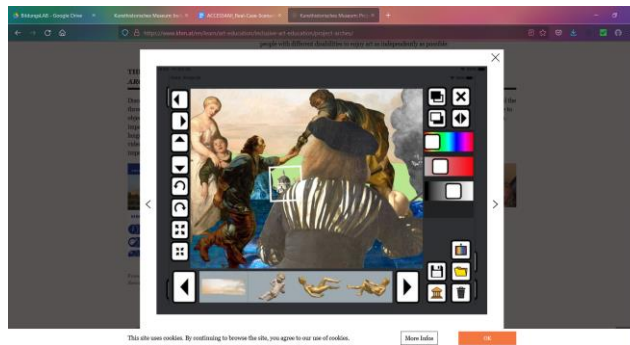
BildungsLAB - Google Drive
Kunsthistorisches Museum Vie
ACCESSIBLE Real Case Scenari
Kunsthistorisches Museum Pro
https://www.khm.at/en/learn/art-education/inclusive-art-education/project-archey/
people with different disabilities to enjoy art as independently as possible.
This site uses cookies. By continuing to browse the site, you agree to our use of cookies.
More Infos
OK